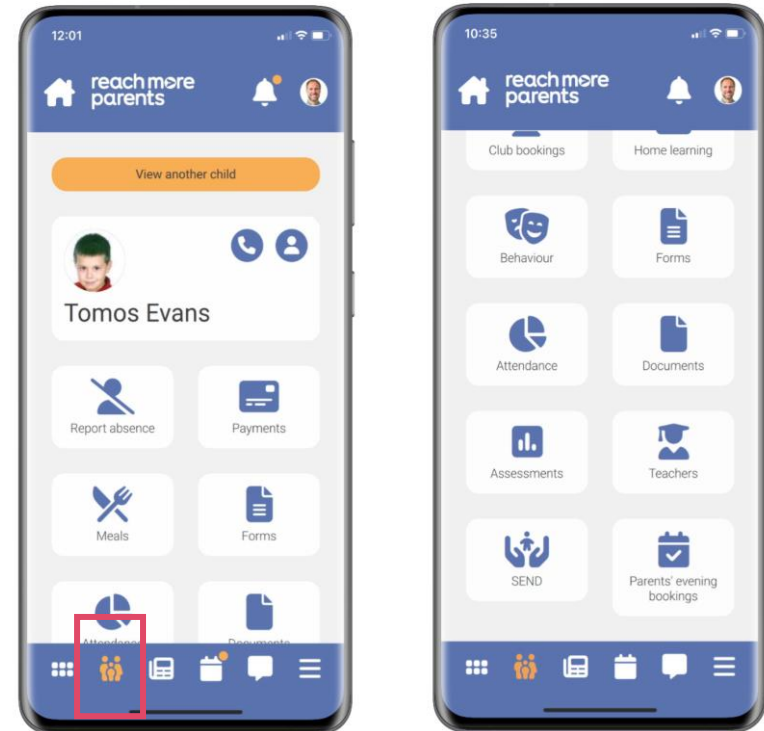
12:01

reach more parents

View another child

Tomos Evans

Report absence

Payments

Meals

Forms

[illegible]

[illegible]

10:35

reach more parents

Club bookings

Home learning

Behaviour

Forms

Attendance

Documents

Assessments

Teachers

SEND

Parents' evening bookings